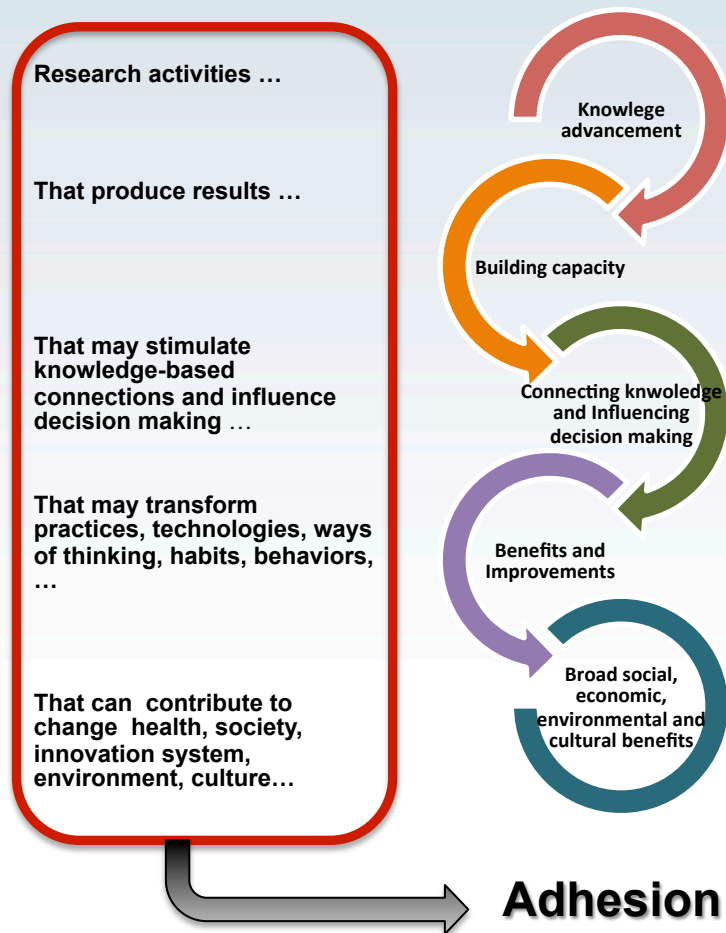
Research activities …

That produce results …

That may stimulate knowledge-based connections and influence decision making …

That may transform practices, technologies, ways of thinking, habits, behaviors, …

That can contribute to change health, society, innovation system, environment, culture…

Knowlege advancement

Building capacity

Connecting knwoledge and Influencing decision making

Benefits and Improvements

Broad social, economic, environmental and cultural benefits

Adhesion